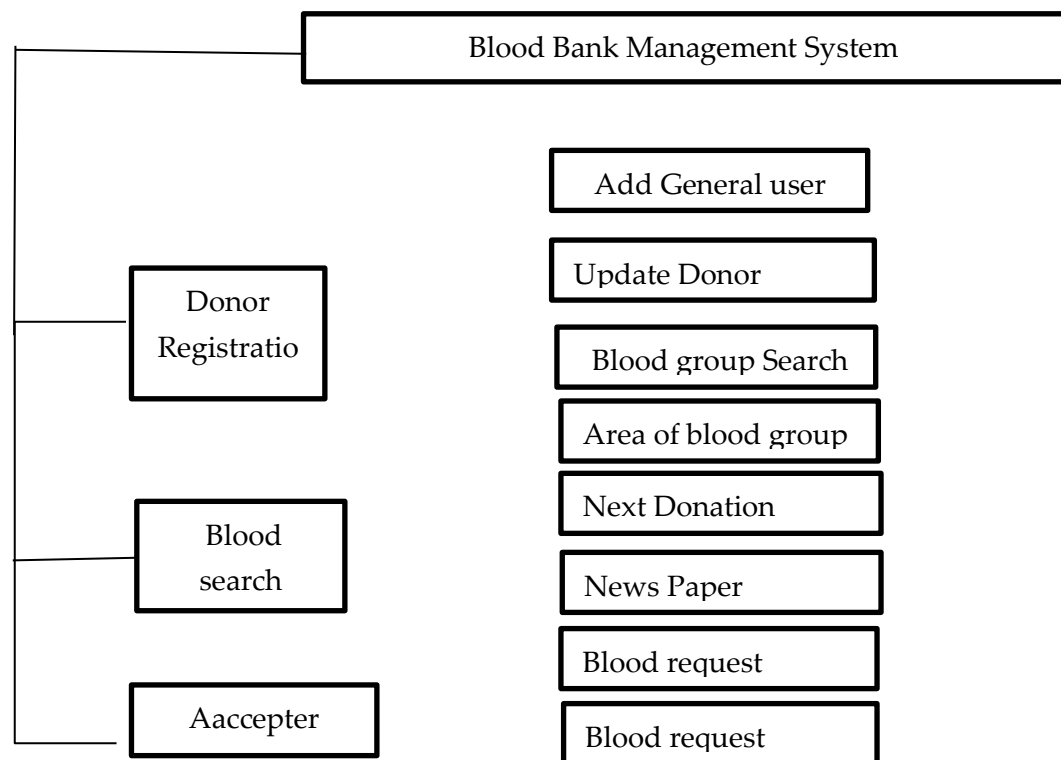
Blood Bank Management System

Donor Registratio

Blood search

Aaccepter

Add General user

Update Donor

Blood group Search

Area of blood group

Next Donation

News Paper

Blood request

Blood request